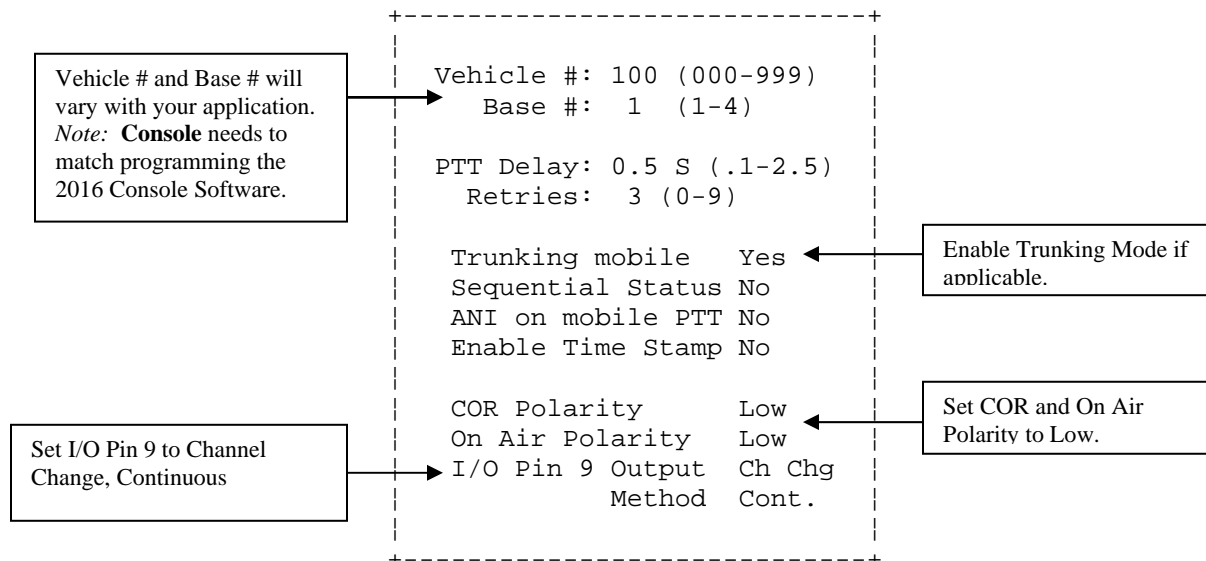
Vehicle # and Base # will vary with your application. *Note:* **Console** needs to match programming the 2016 Console Software.

Vehicle #: 100 (000-999)
Base #: 1 (1-4)

PTT Delay: 0.5 S (.1-2.5)
Retries: 3 (0-9)

Trunking mobile Yes
Sequential Status No
ANI on mobile PTT No
Enable Time Stamp No

COR Polarity Low
On Air Polarity Low
I/O Pin 9 Output Ch Chg
Method Cont.

Enable Trunking Mode if applicable.

Set COR and On Air Polarity to Low.

Set I/O Pin 9 to Channel Change, Continuous